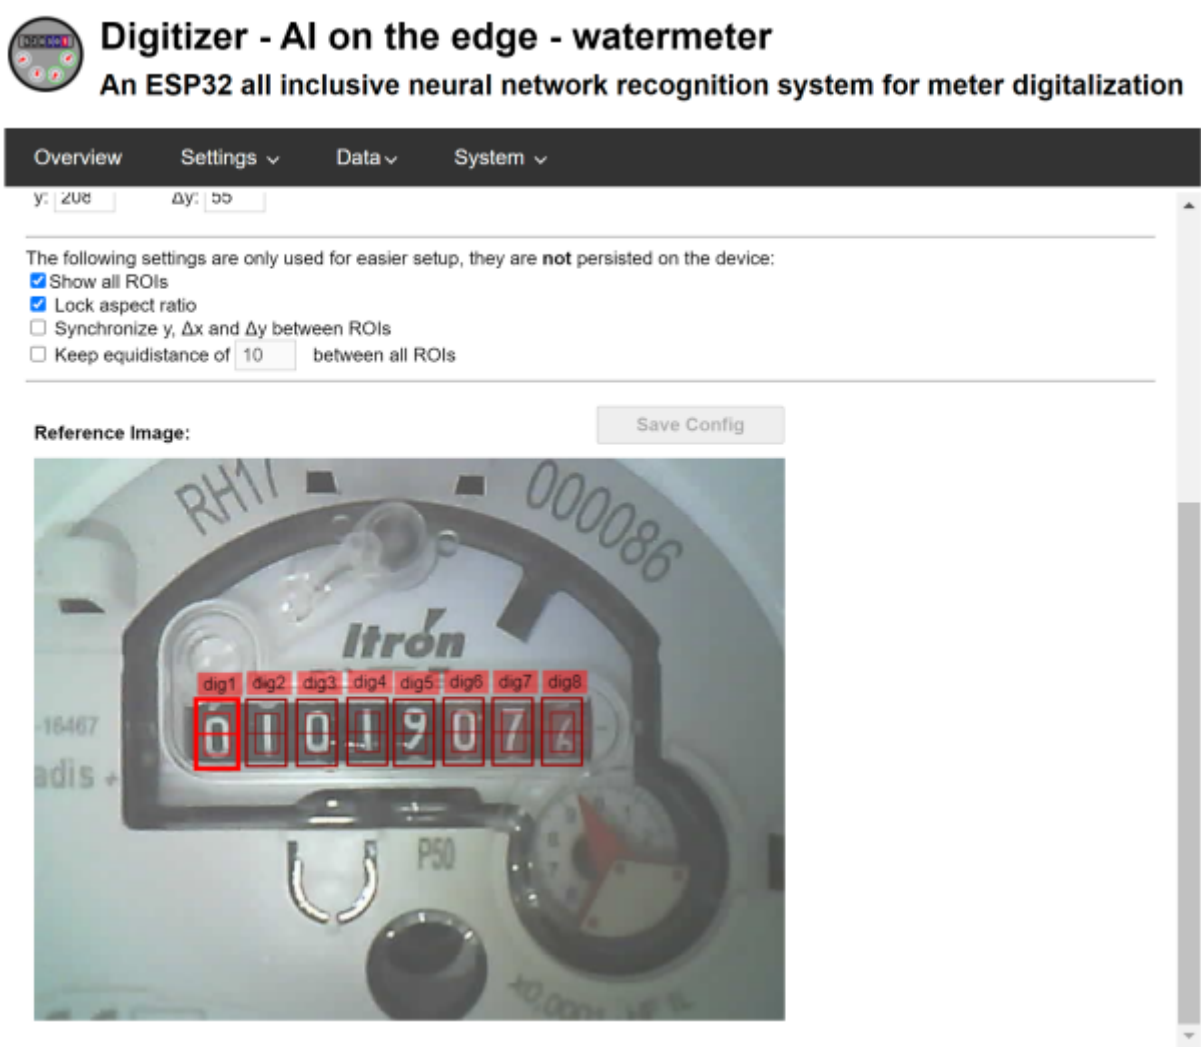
Digitizer - AI on the edge - watermeter

An ESP32 all inclusive neural network recognition system for meter digitalization

Overview Settings Data System

y: 208 Δy: 55

The following settings are only used for easier setup, they are **not** persisted on the device:

Show all ROIs

Lock aspect ratio

Synchronize y, Δx and Δy between ROIs

Keep equidistance of 10 between all ROIs

Reference Image:

Save Config

RH17 000086

Itron

dig1 dig2 dig3 dig4 dig5 dig6 dig7 dig8

0 1 0 1 9 0 7 4

-16467

adis

P50

x0,0001 m³